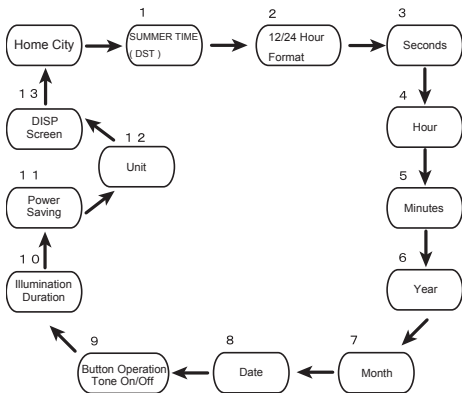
Home City

1
SUMMER TIME
( DST )

2
12/24 Hour
Format

3
Seconds

4
Hour

5
Minutes

6
Year

7
Month

8
Date

9
Button Operation
Tone On/Off

1 0
Illumination
Duration

1 1
Power
Saving

1 2
Unit

1 3
DISP
Screen